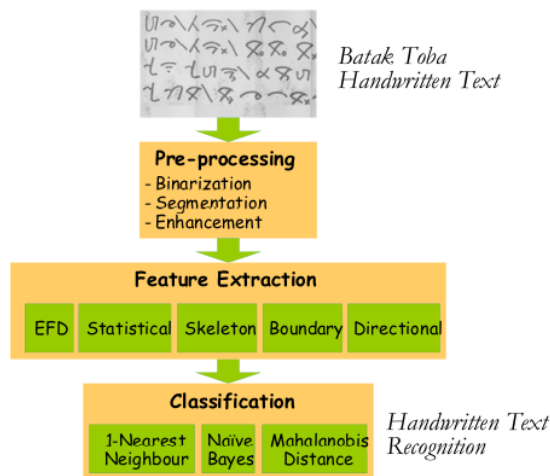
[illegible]

Batak Toba Handwritten Text

Pre-processing
- Binarization
- Segmentation
- Enhancement

Feature Extraction

EFD

Statistical

Skeleton

Boundary

Directional

Classification

1-Nearest Neighbour

Naïve Bayes

Mahalanobis Distance

Handwritten Text Recognition